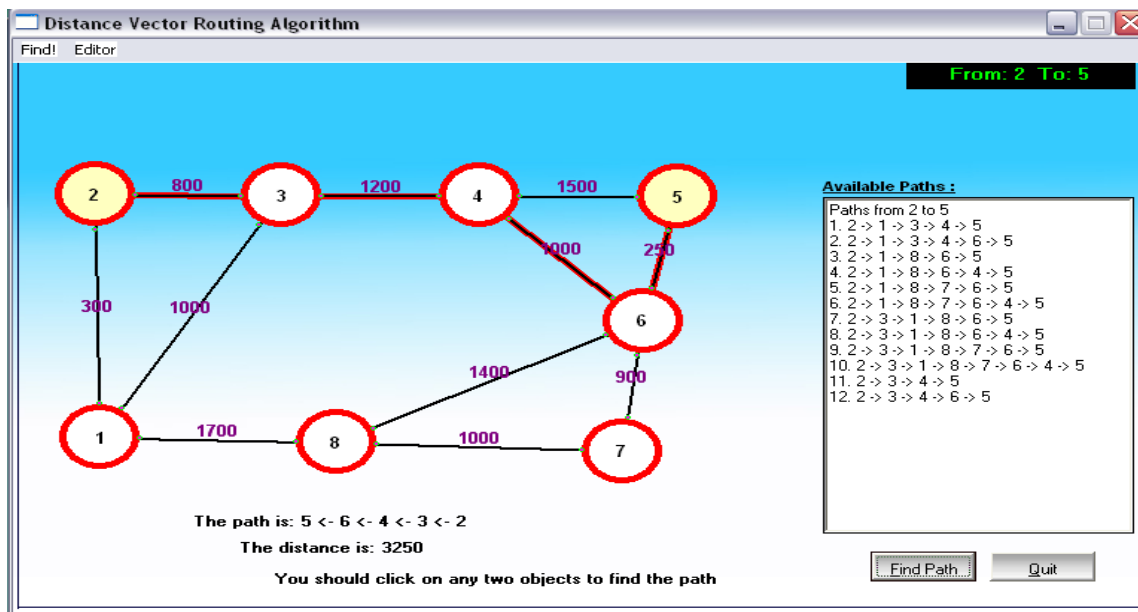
Distance Vector Routing Algorithm

Find! Editor

From: 2 To: 5

2 800 3 1200 4 1500 5

1000 250

300 1000

6

1400 900

1 1700 8 1000 7

Available Paths :

Paths from 2 to 5
1. 2 -> 1 -> 3 -> 4 -> 5
2. 2 -> 1 -> 3 -> 4 -> 6 -> 5
3. 2 -> 1 -> 8 -> 6 -> 5
4. 2 -> 1 -> 8 -> 6 -> 4 -> 5
5. 2 -> 1 -> 8 -> 7 -> 6 -> 5
6. 2 -> 1 -> 8 -> 7 -> 6 -> 4 -> 5
7. 2 -> 3 -> 1 -> 8 -> 6 -> 5
8. 2 -> 3 -> 1 -> 8 -> 6 -> 4 -> 5
9. 2 -> 3 -> 1 -> 8 -> 7 -> 6 -> 5
10. 2 -> 3 -> 1 -> 8 -> 7 -> 6 -> 4 -> 5
11. 2 -> 3 -> 4 -> 5
12. 2 -> 3 -> 4 -> 6 -> 5

The path is: 5 <- 6 <- 4 <- 3 <- 2

The distance is: 3250

You should click on any two objects to find the path

Find Path

Quit